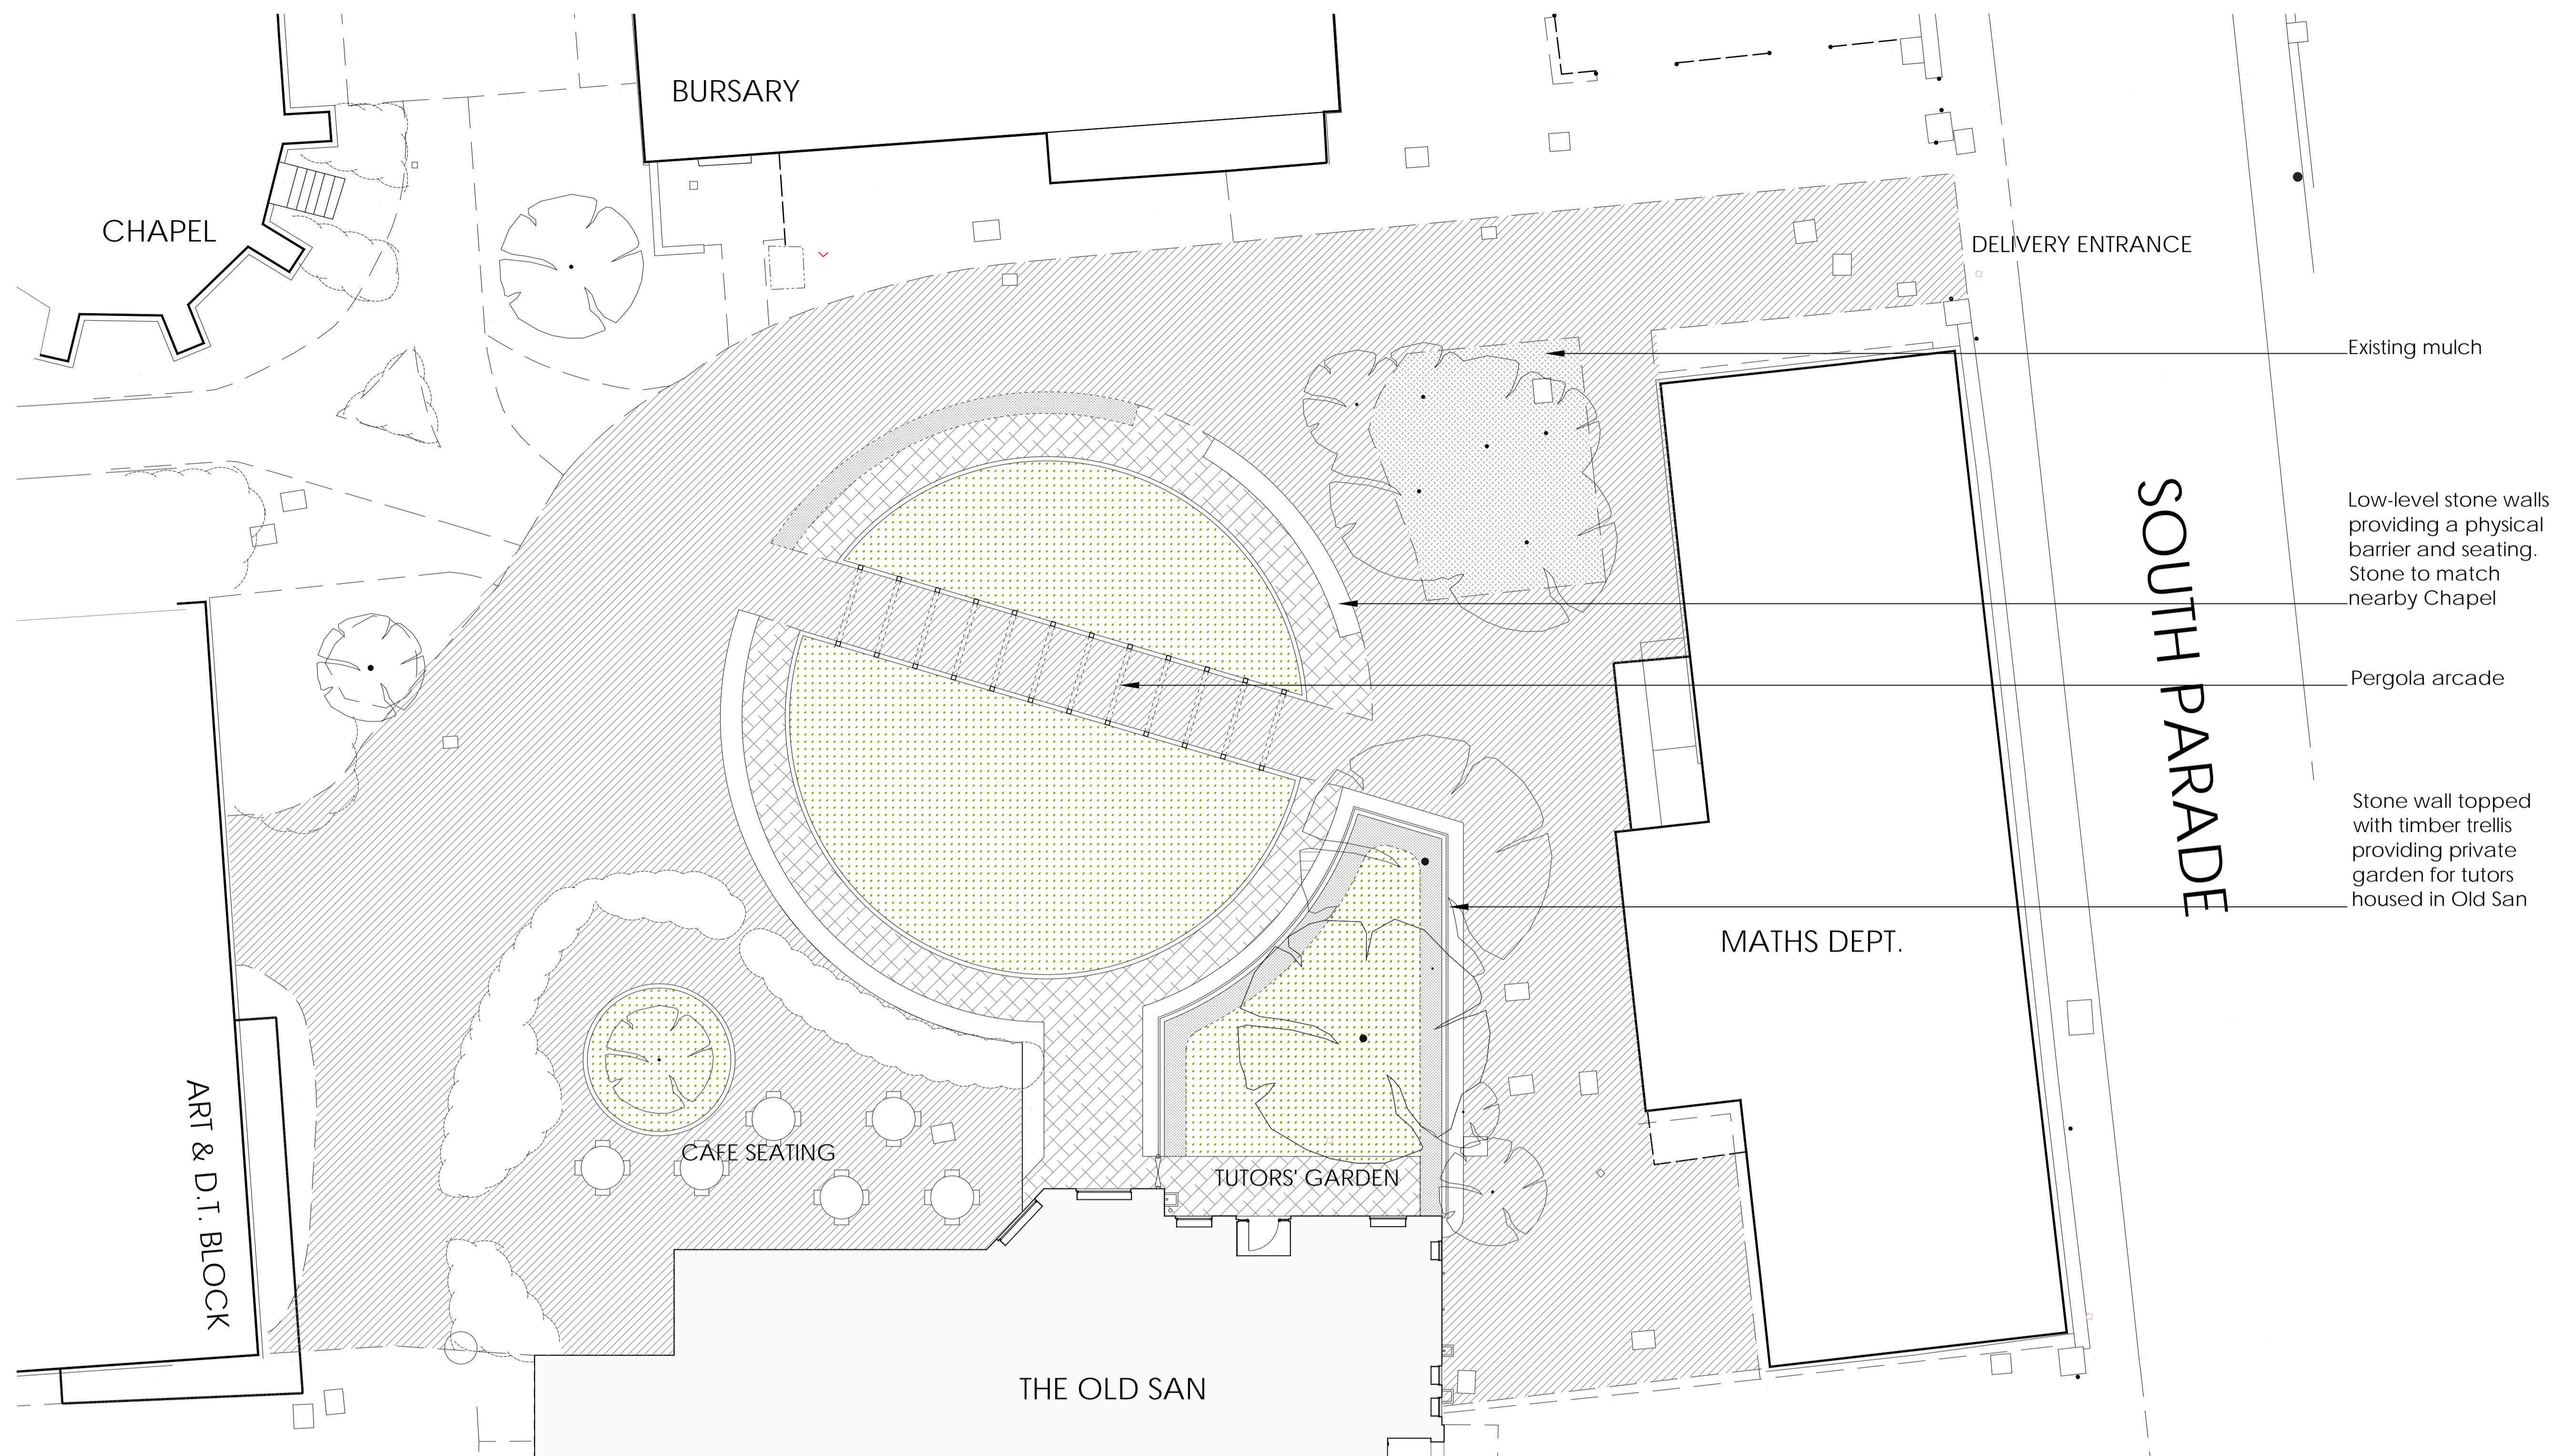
BURSARY

CHAPEL

DELIVERY ENTRANCE

Existing mulch

SOUTH PARADE

Low-level stone walls providing a physical barrier and seating. Stone to match nearby Chapel

Pergola arcade

Stone wall topped with timber trellis providing private garden for tutors housed in Old San

MATHS DEPT.

ART & D.T. BLOCK

CAFE SEATING

TUTORS' GARDEN

THE OLD SAN